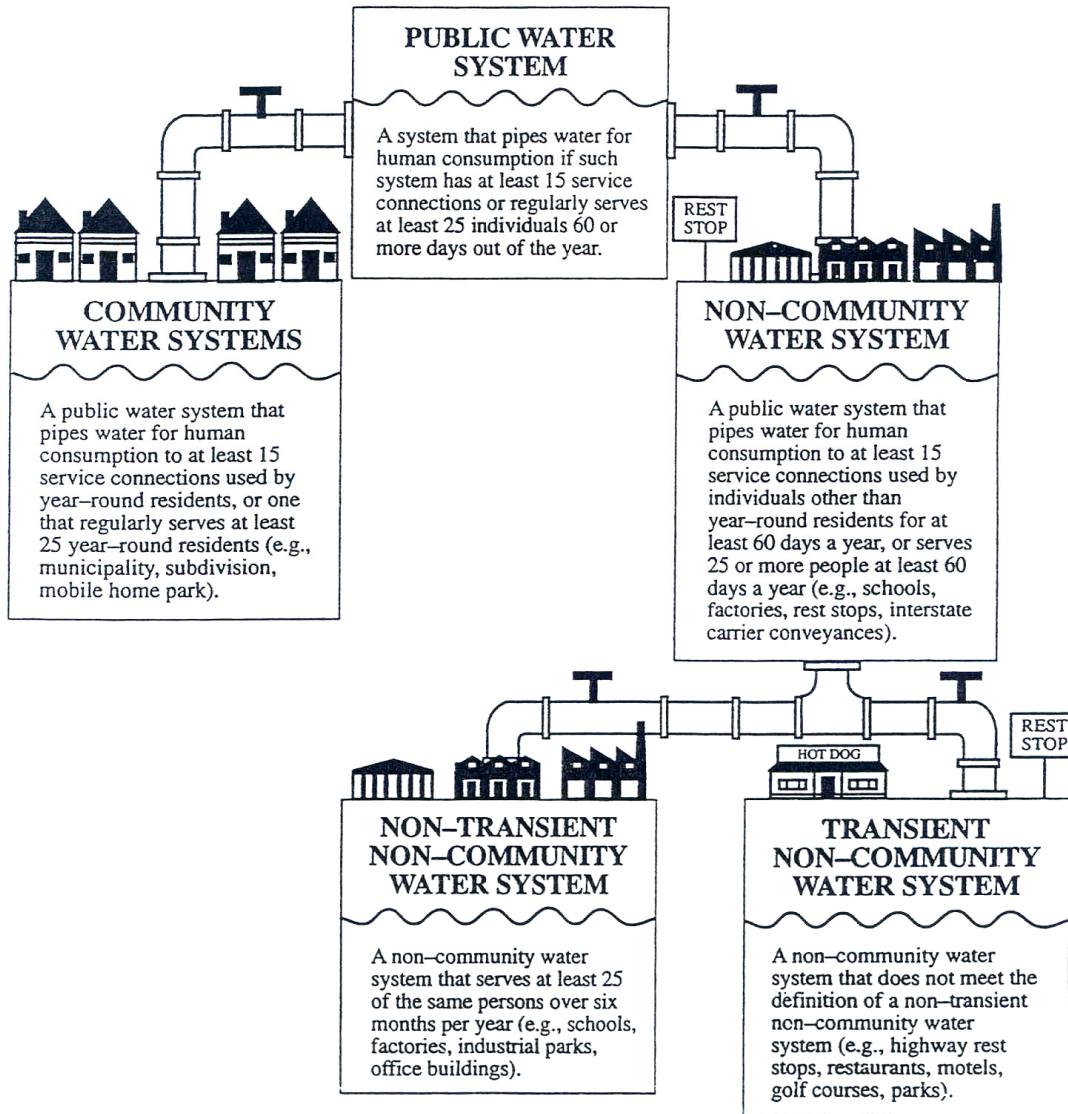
PUBLIC WATER SYSTEM

A system that pipes water for human consumption if such system has at least 15 service connections or regularly serves at least 25 individuals 60 or more days out of the year.

REST STOP

COMMUNITY WATER SYSTEMS

A public water system that pipes water for human consumption to at least 15 service connections used by year–round residents, or one that regularly serves at least 25 year–round residents (e.g., municipality, subdivision, mobile home park).

NON–COMMUNITY WATER SYSTEM

A public water system that pipes water for human consumption to at least 15 service connections used by individuals other than year–round residents for at least 60 days a year, or serves 25 or more people at least 60 days a year (e.g., schools, factories, rest stops, interstate carrier conveyances).

HOT DOG

REST STOP

NON–TRANSIENT NON–COMMUNITY WATER SYSTEM

A non–community water system that serves at least 25 of the same persons over six months per year (e.g., schools, factories, industrial parks, office buildings).

TRANSIENT NON–COMMUNITY WATER SYSTEM

A non–community water system that does not meet the definition of a non–transient non–community water system (e.g., highway rest stops, restaurants, motels, golf courses, parks).